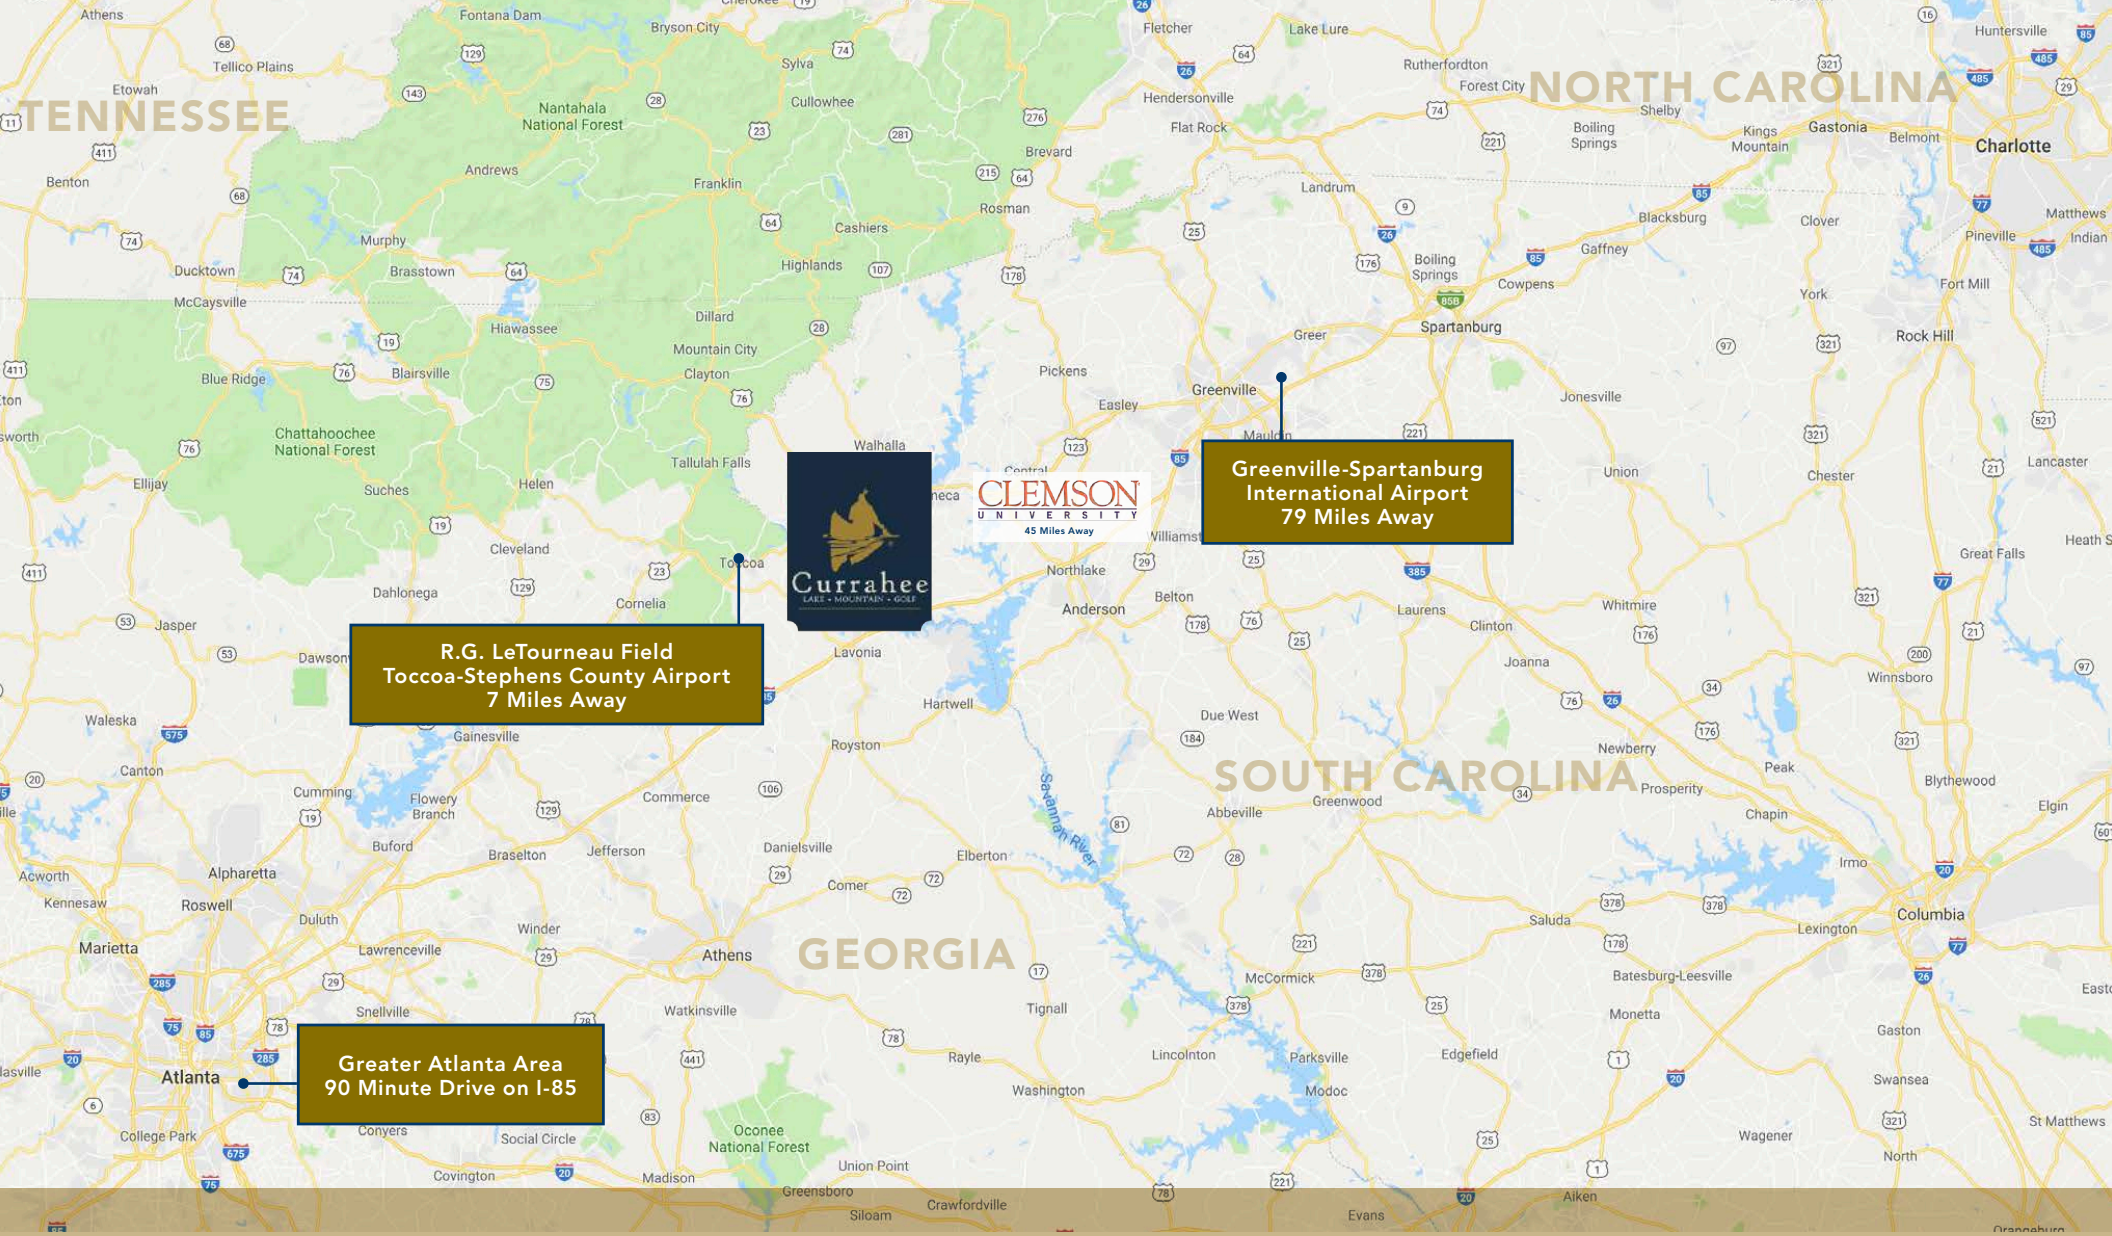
TENNESSEE

NORTH CAROLINA

SOUTH CAROLINA

GEORGIA

Currahee
LAKE • MOUNTAIN • GOLF

CLEMSON
UNIVERSITY
45 Miles Away

Greenville-Spartanburg International Airport 79 Miles Away

R.G. LeTourneau Field Toccoa-Stephens County Airport 7 Miles Away

Greater Atlanta Area 90 Minute Drive on I-85

Athens, Fontana Dam, Bryson City, Cherokee, Fletcher, Lake Lure, Huntersville, Tellico Plains, Etowah, Sylva, Cullowhee, Nantahala National Forest, Hendersonville, Rutherfordton, Forest City, Flat Rock, Shelby, Boiling Springs, Kings Mountain, Gastonia, Belmont, Charlotte, Benton, Andrews, Franklin, Brevard, Rosman, Landrum, Blacksburg, Clover, Matthews, Pineville, Indian, Murphy, Brasstown, Cashiers, Highlands, Ducktown, McCaysville, Gaffney, Boiling Springs, Cowpens, York, Fort Mill, Hiawassee, Dillard, Mountain City, Clayton, Greer, Spartanburg, Rock Hill, Blue Ridge, Blairsville, Pickens, Easley, Greenville, Jonesville, Chattahoochee National Forest, Walhalla, Mauldin, Union, Chester, Lancaster, Ellijay, Tallulah Falls, Central, Helen, Suches, Williamston, Great Falls, Heath Springs, Cleveland, Toccoa, Northlake, Dahlonega, Cornelia, Anderson, Belton, Laurens, Whitmire, Jasper, Clinton, Lavonia, Dawsonville, Joanna, Winnsboro, Hartwell, Waleska, Gainesville, Due West, Royston, Canton, Newberry, Peak, Cumming, Flowery Branch, Commerce, Prosperity, Greenwood, Blythewood, Abbeville, Chapin, Elgin, Buford, Braselton, Jefferson, Danielsville, Elberton, Irmo, Acworth, Alpharetta, Kennesaw, Roswell, Duluth, Comer, Columbia, Saluda, Lexington, Marietta, Lawrenceville, Winder, Athens, McCormick, Batesburg-Leesville, Snellville, Watkinsville, Tignall, Monetta, Gaston, Atlanta, Rayle, Lincolnton, Parksville, Edgefield, Conyers, Washington, Modoc, Swansea, College Park, Social Circle, Oconee National Forest, Wagener, St Matthews, Covington, Madison, Union Point, North, Greensboro, Siloam, Crawfordville, Evans, Aiken, Orangeburg